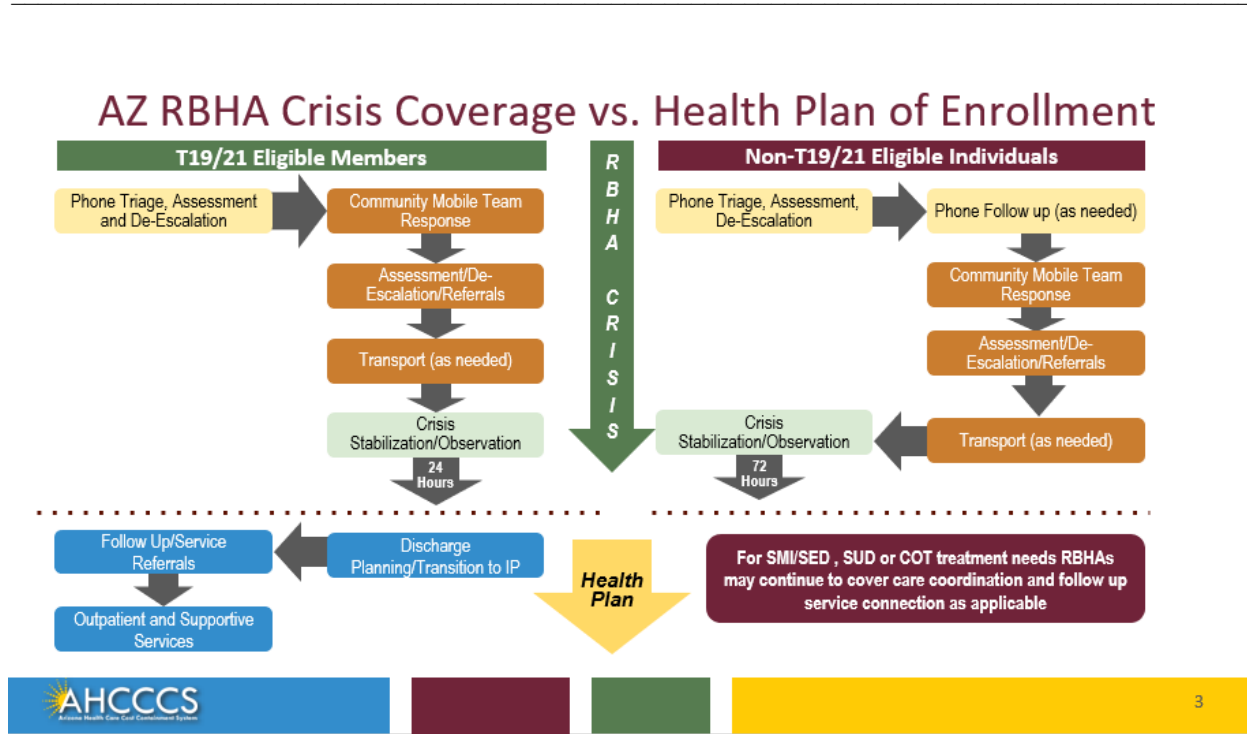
AZ RBHA Crisis Coverage vs. Health Plan of Enrollment

T19/21 Eligible Members

Phone Triage, Assessment and De-Escalation

Community Mobile Team Response

Assessment/De-Escalation/Referrals

Transport (as needed)

Crisis Stabilization/Observation

24 Hours

RBHA CRISIS

Non-T19/21 Eligible Individuals

Phone Triage, Assessment, De-Escalation

Phone Follow up (as needed)

Community Mobile Team Response

Assessment/De-Escalation/Referrals

Transport (as needed)

Crisis Stabilization/Observation

72 Hours

Follow Up/Service Referrals

Discharge Planning/Transition to IP

Outpatient and Supportive Services

Health Plan

For SMI/SED , SUD or COT treatment needs RBHAs may continue to cover care coordination and follow up service connection as applicable

AHCCCS
Arizona Health Care Cost Containment System

3